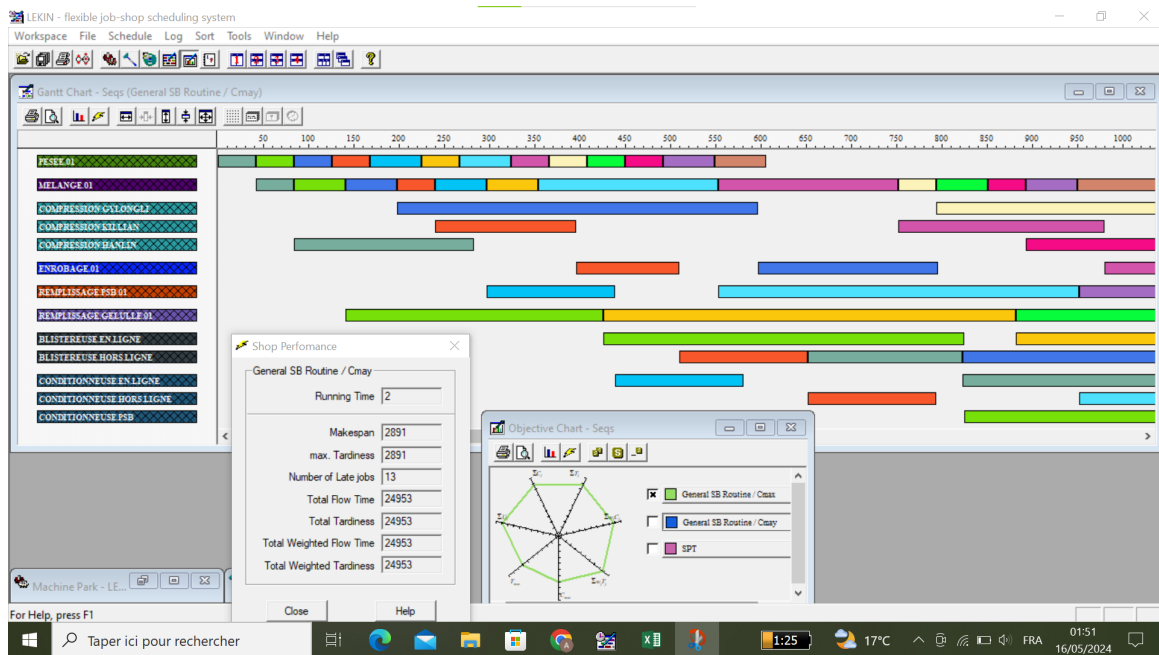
LEKIN - flexible job-shop scheduling system

Workspace File Schedule Log Sort Tools Window Help

Gantt Chart - Seqs (General SB Routine / Cmay)

50 100 150 200 250 300 350 400 450 500 550 600 650 700 750 800 850 900 950 1000

PESEE 01
MELANGE 01
COMPRESSION GYLONGLI
COMPRESSION KILLIAN
COMPRESSION HANLIN
ENROBAGE 01
REMPLISSAGE PSB 01
REMPLISSAGE GELULLE 01
BLISTEREUSE EN LIGNE
BLISTEREUSE HORS LIGNE
CONDITIONNEUSE EN LIGNE
CONDITIONNEUSE HORS LIGNE
CONDITIONNEUSE PSB

Shop Perfomance

General SB Routine / Cmay

Running Time 2

Makespan 2891
max. Tardiness 2891
Number of Late jobs 13
Total Flow Time 24953
Total Tardiness 24953
Total Weighted Flow Time 24953
Total Weighted Tardiness 24953

Close Help

Objective Chart - Seqs

General SB Routine / Cmax
General SB Routine / Cmay
SPT

Machine Park - LE...

For Help, press F1

Taper ici pour rechercher

1:25

17°C

FRA

01:51
16/05/2024